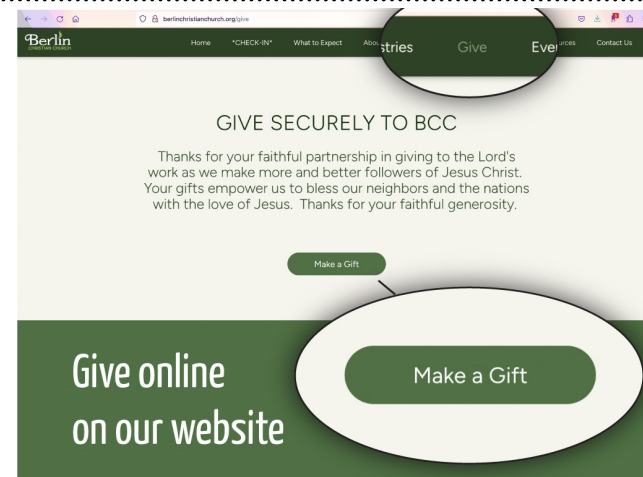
berlinchristianchurch.org/give

Berlin CHRISTIAN CHURCH

Home *CHECK-IN* What to Expect Abou stries Give Ever urces Contact Us

GIVE SECURELY TO BCC

Thanks for your faithful partnership in giving to the Lord's work as we make more and better followers of Jesus Christ. Your gifts empower us to bless our neighbors and the nations with the love of Jesus. Thanks for your faithful generosity.

Make a Gift

Give online on our website

Make a Gift